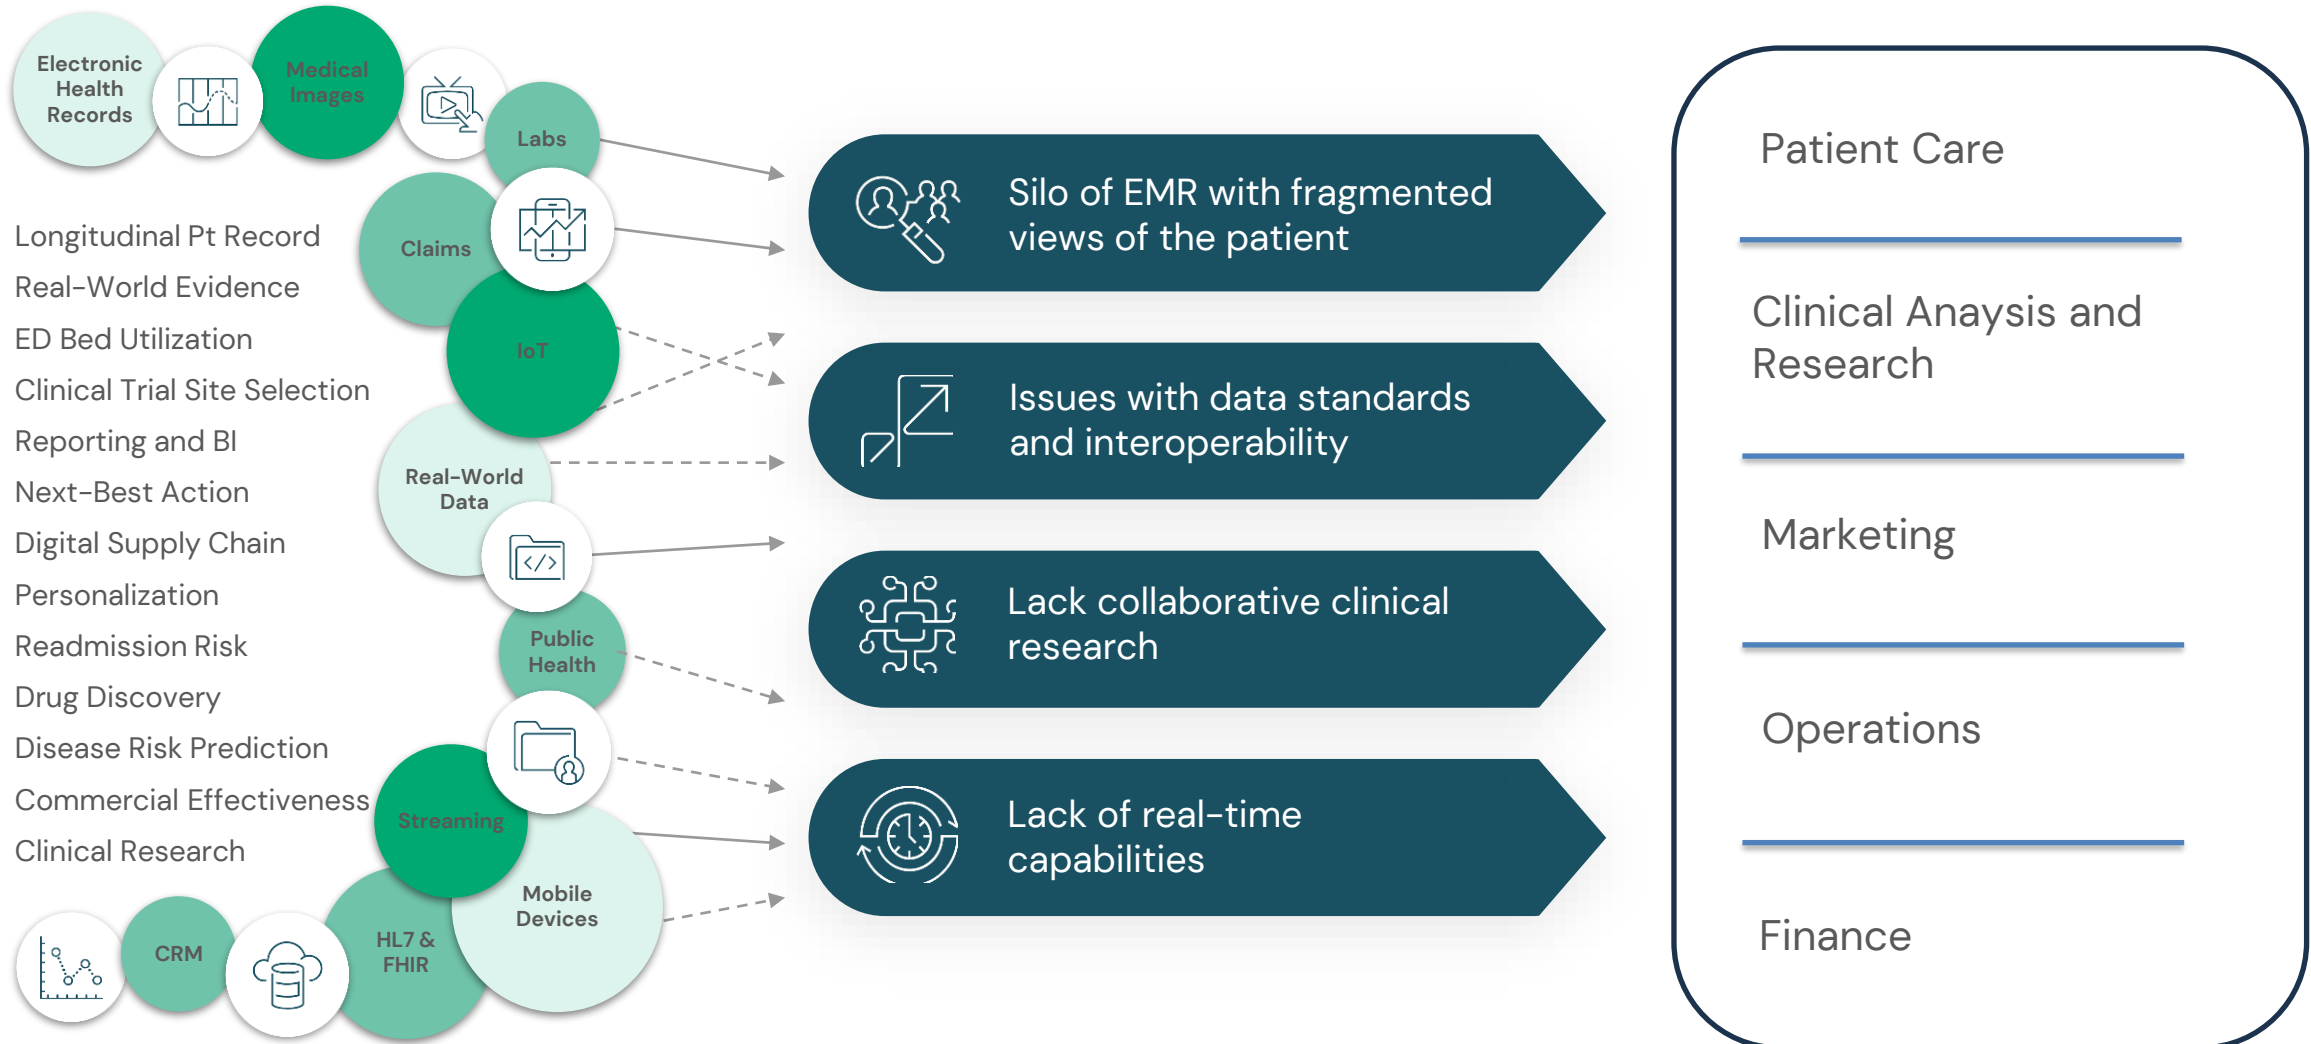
Electronic Health Records

Medical Images

Labs

Claims

IoT

Real-World Data

Public Health

Streaming

Mobile Devices

HL7 & FHIR

CRM

Longitudinal Pt Record
Real-World Evidence
ED Bed Utilization
Clinical Trial Site Selection
Reporting and BI
Next-Best Action
Digital Supply Chain
Personalization
Readmission Risk
Drug Discovery
Disease Risk Prediction
Commercial Effectiveness
Clinical Research

Silo of EMR with fragmented views of the patient

Issues with data standards and interoperability

Lack collaborative clinical research

Lack of real-time capabilities

Patient Care

Clinical Anaysis and Research

Marketing

Operations

Finance